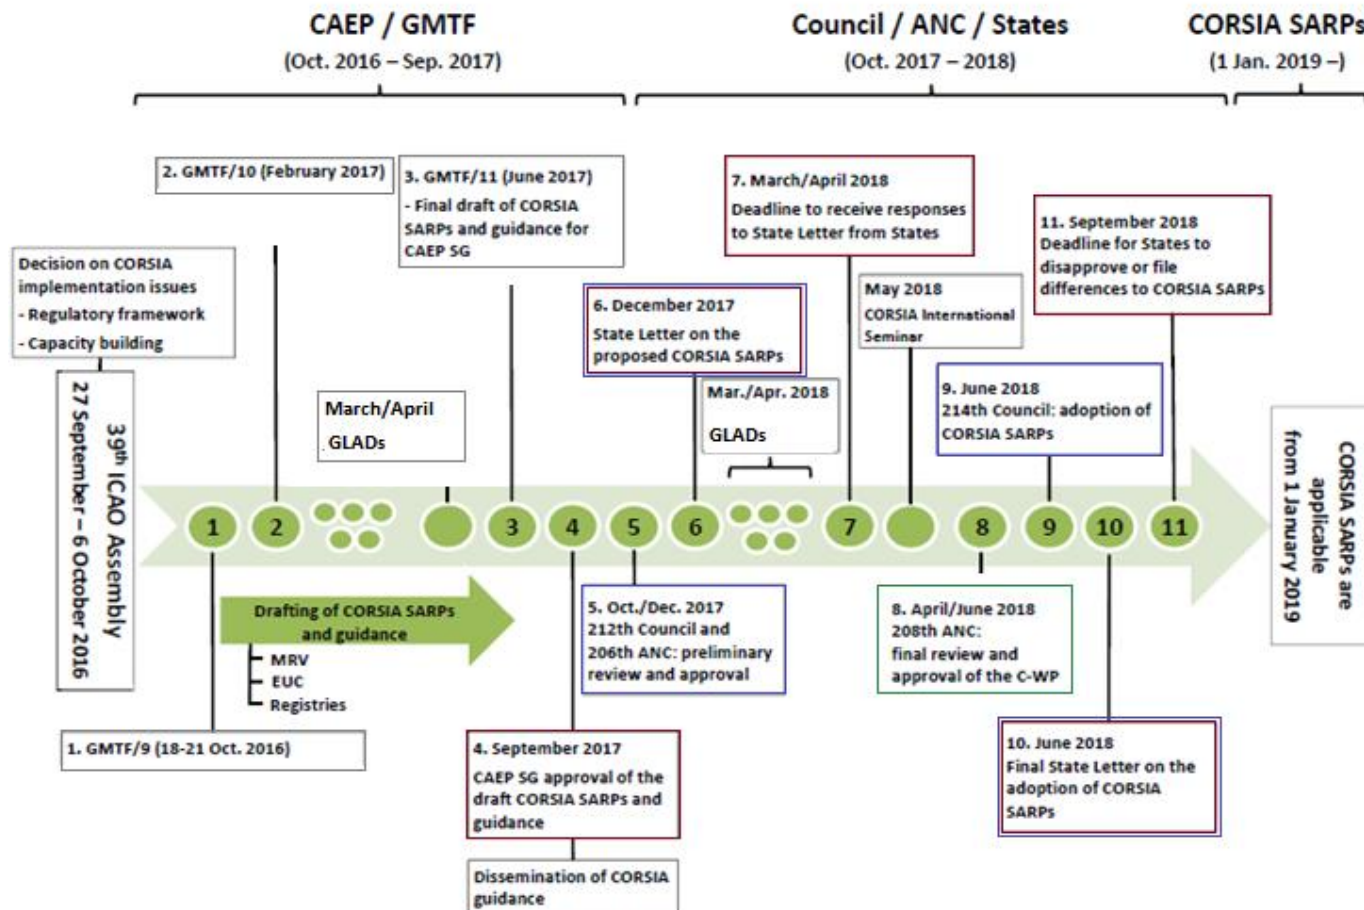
CAEP / GMTF
(Oct. 2016 – Sep. 2017)

Council / ANC / States
(Oct. 2017 – 2018)

CORSIA SARPs
(1 Jan. 2019 –)

Decision on CORSIA implementation issues
- Regulatory framework
- Capacity building

39th ICAO Assembly
27 September – 6 October 2016

2. GMTF/10 (February 2017)

March/April
GLADs

3. GMTF/11 (June 2017)
- Final draft of CORSIA SARPs and guidance for CAEP SG

6. December 2017
State Letter on the proposed CORSIA SARPs

Mar./Apr. 2018
GLADs

7. March/April 2018
Deadline to receive responses to State Letter from States

May 2018
CORSIA International Seminar

9. June 2018
214th Council: adoption of CORSIA SARPs

11. September 2018
Deadline for States to disapprove or file differences to CORSIA SARPs

CORSIA SARPs are applicable from 1 January 2019

1 2 3 4 5 6 7 8 9 10 11

Drafting of CORSIA SARPs and guidance
MRV
EUC
Registries

1. GMTF/9 (18-21 Oct. 2016)

5. Oct./Dec. 2017
212th Council and 206th ANC: preliminary review and approval

8. April/June 2018
208th ANC:
final review and approval of the C-WP

4. September 2017
CAEP SG approval of the draft CORSIA SARPs and guidance

Dissemination of CORSIA guidance

10. June 2018
Final State Letter on the adoption of CORSIA SARPs